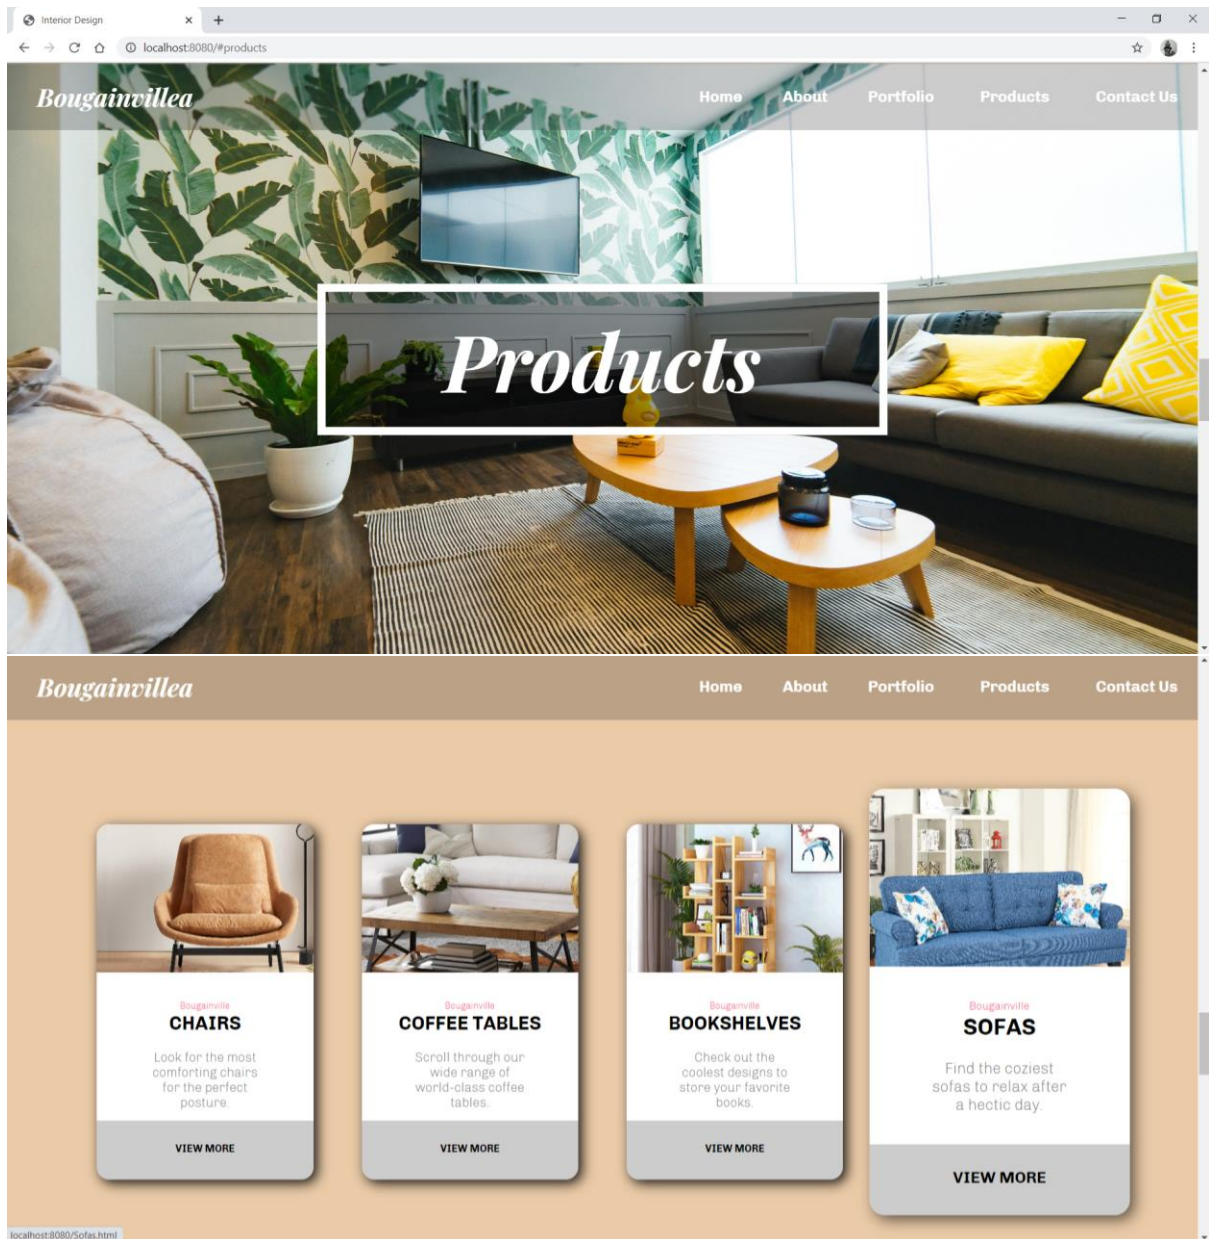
Interior Design

localhost:8080/#products

Bougainvillea

Home About Portfolio Products Contact Us

Products

Bougainvillea

Home About Portfolio Products Contact Us

Bougainville
CHAIRS
Look for the most comforting chairs for the perfect posture.
VIEW MORE

Bougainville
COFFEE TABLES
Scroll through our wide range of world-class coffee tables.
VIEW MORE

Bougainville
BOOKSHELVES
Check out the coolest designs to store your favorite books.
VIEW MORE

Bougainville
SOFAS
Find the coziest sofas to relax after a hectic day.
VIEW MORE

localhost:8080/Sofas.html